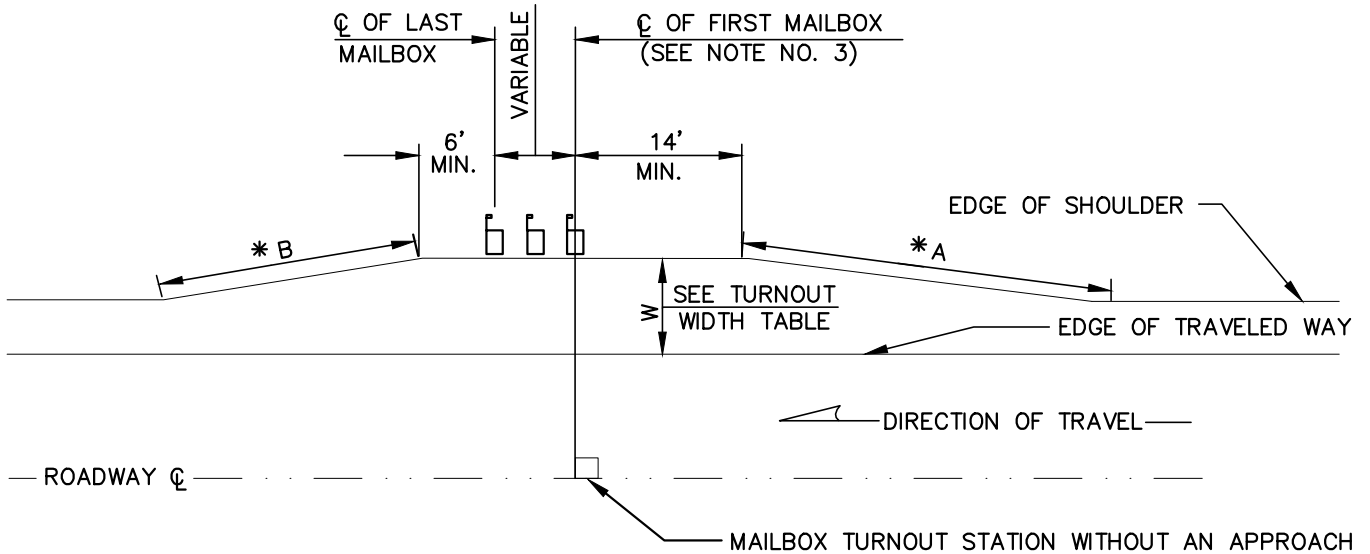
℄ OF LAST MAILBOX

VARIABLE

℄ OF FIRST MAILBOX (SEE NOTE NO. 3)

6' MIN.

14' MIN.

EDGE OF SHOULDER

∗ B

∗ A

W

SEE TURNOUT WIDTH TABLE

EDGE OF TRAVELED WAY

DIRECTION OF TRAVEL

ROADWAY ℄

MAILBOX TURNOUT STATION WITHOUT AN APPROACH